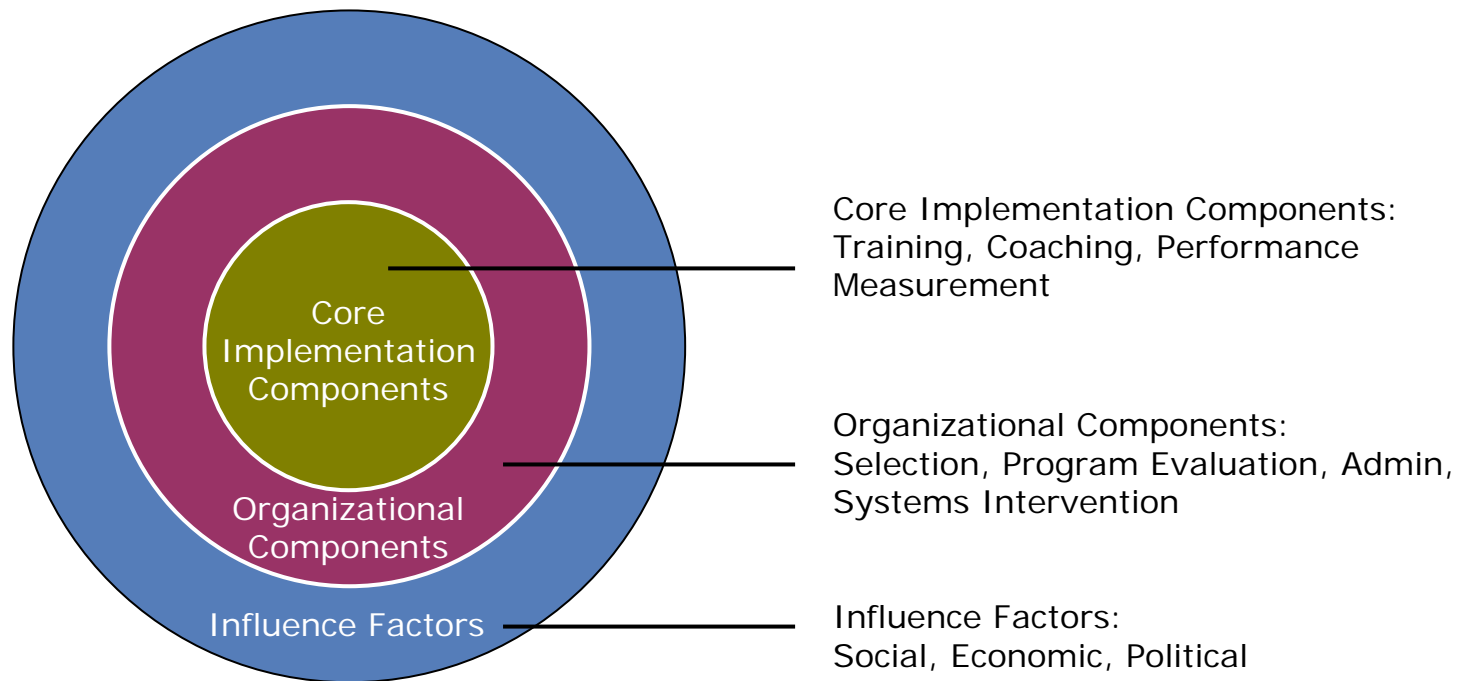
Core Implementation Components

Organizational Components

Influence Factors

Core Implementation Components: Training, Coaching, Performance Measurement

Organizational Components: Selection, Program Evaluation, Admin, Systems Intervention

Influence Factors: Social, Economic, Political